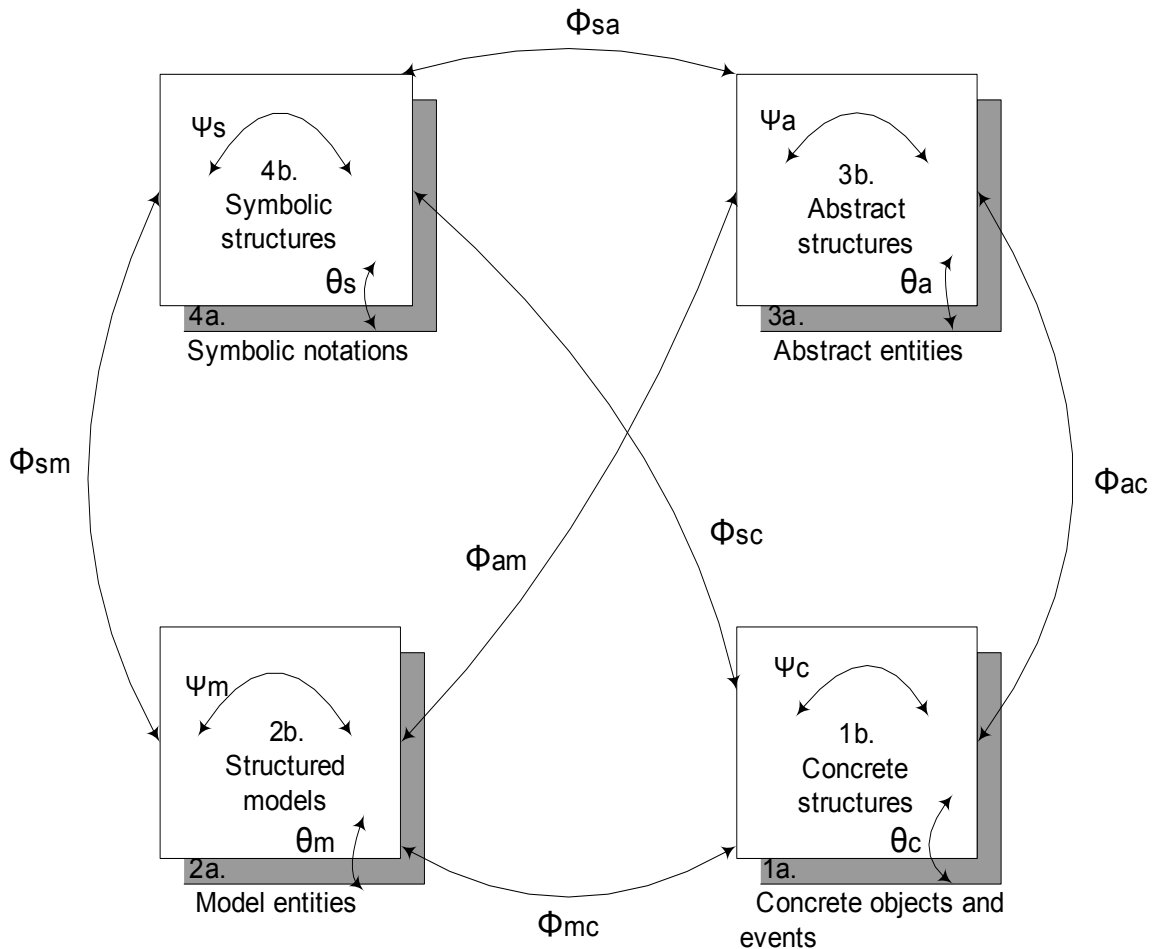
$\Phi_{sa}$

$\Psi_s$

4b. Symbolic structures

$\theta_s$

4a.

Symbolic notations

$\Psi_a$

3b. Abstract structures

$\theta_a$

3a.

Abstract entities

$\Phi_{sm}$

$\Phi_{ac}$

$\Phi_{am}$

$\Phi_{sc}$

$\Psi_m$

2b. Structured models

$\theta_m$

2a.

Model entities

$\Psi_c$

1b. Concrete structures

$\theta_c$

1a.

Concrete objects and events

$\Phi_{mc}$